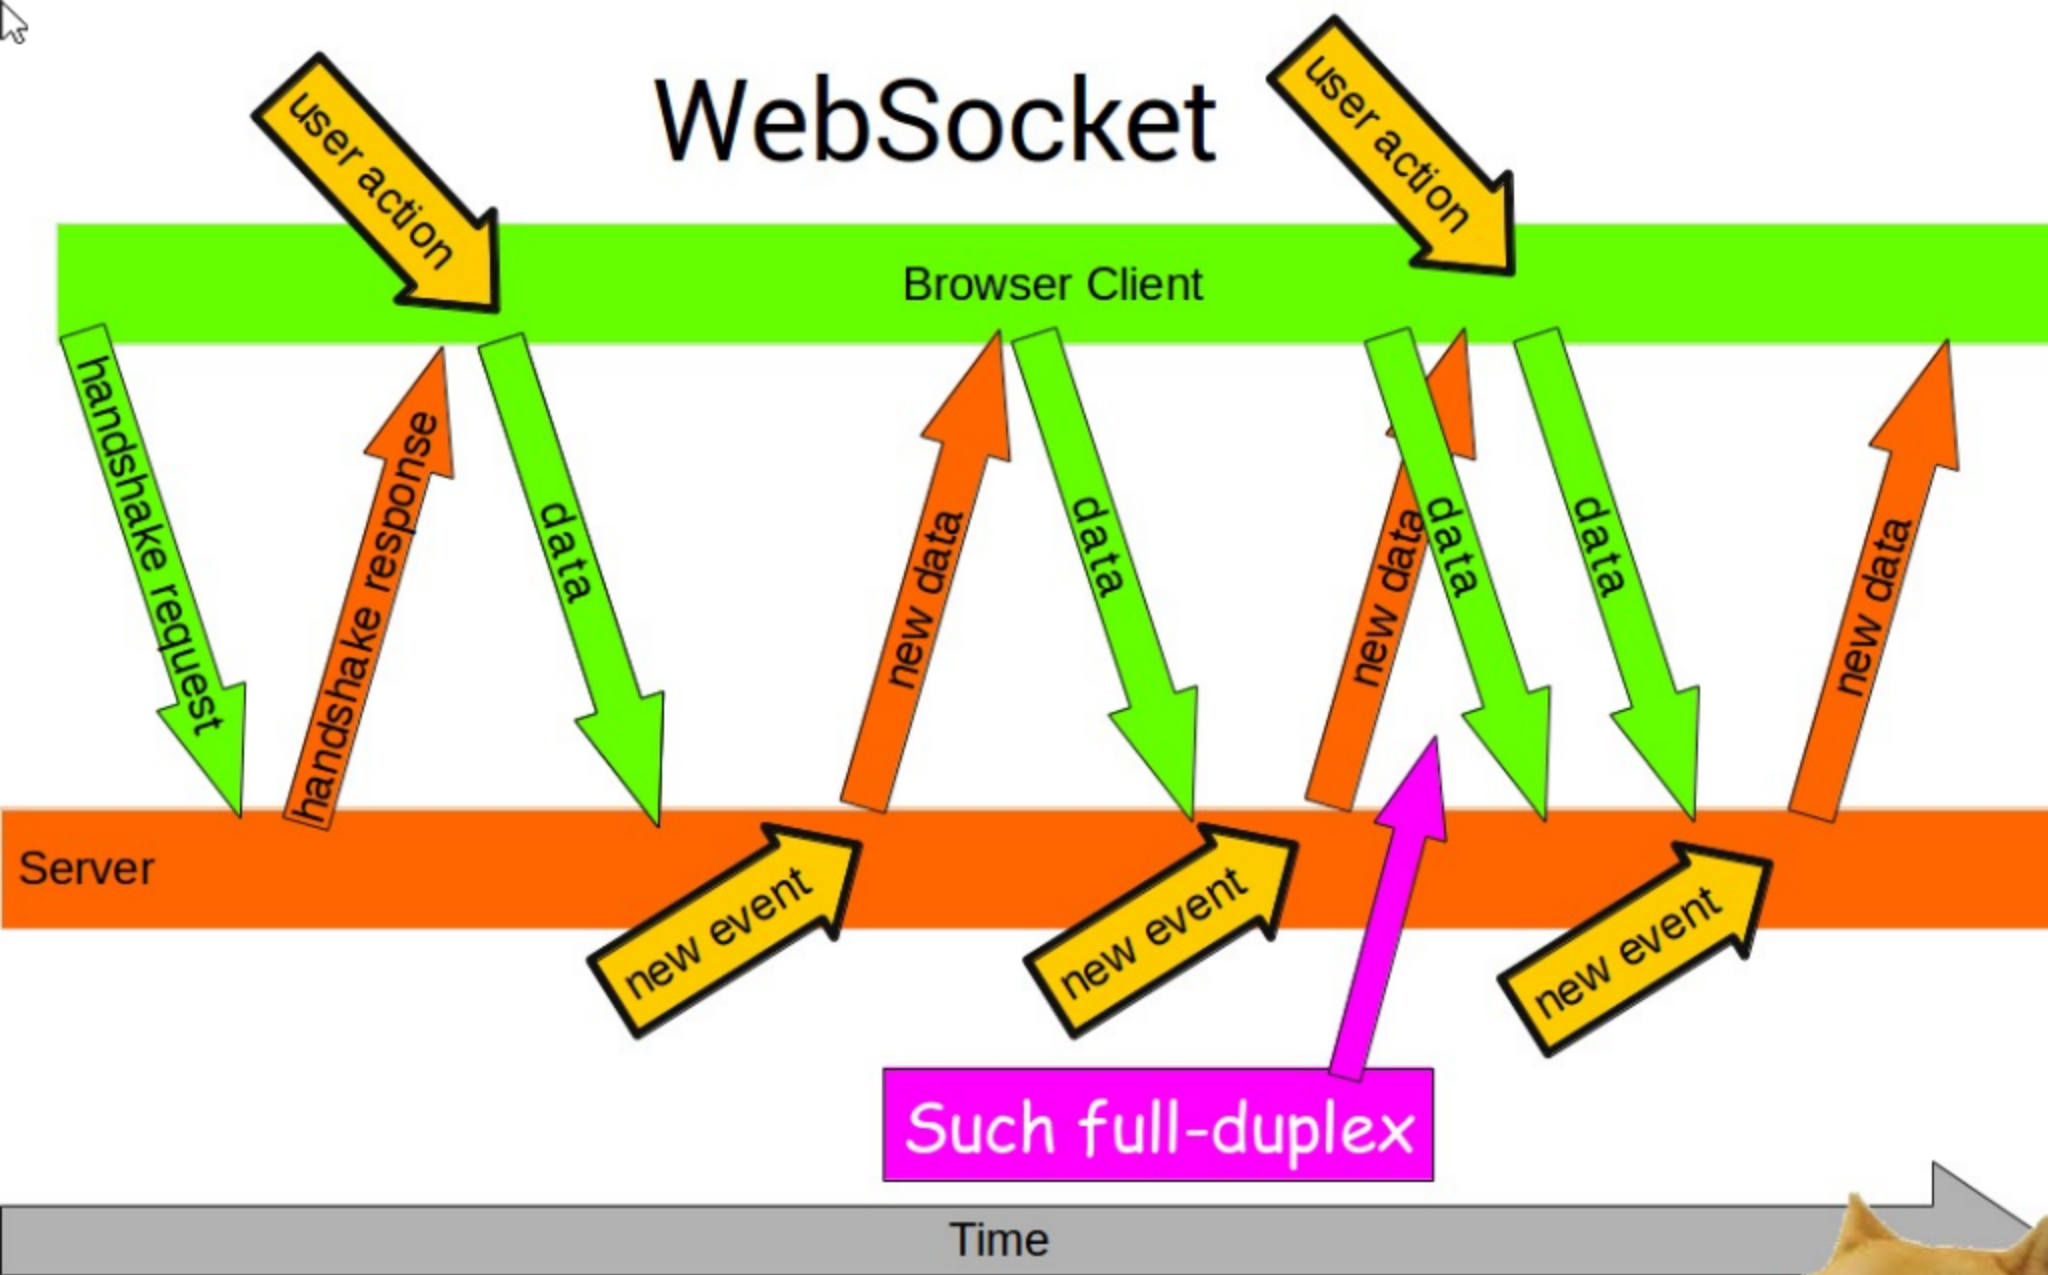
WebSocket

user action

user action

Browser Client

handshake request

handshake response

data

new data

data

new data

data

data

new data

Server

new event

new event

new event

Such full-duplex

Time